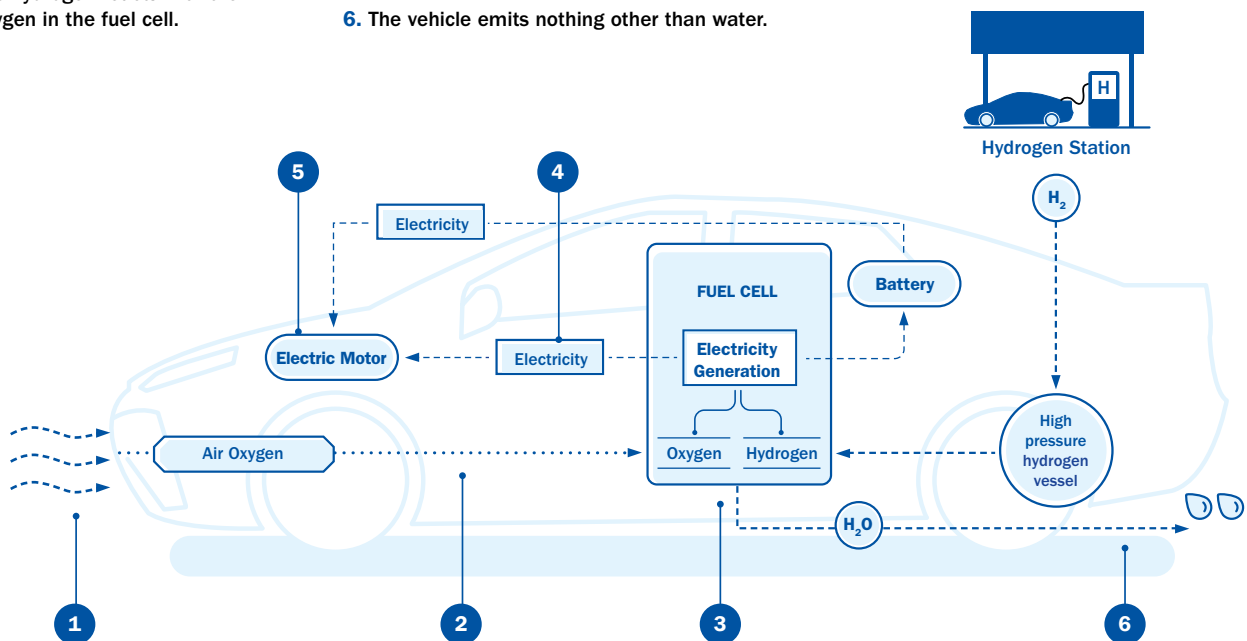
ygen in the fuel cell.

6. The vehicle emits nothing other than water.

H

Hydrogen Station

$H_2$

5

4

Electricity

FUEL CELL

Battery

Electric Motor

Electricity

Electricity Generation

High pressure hydrogen vessel

Air Oxygen

Oxygen

Hydrogen

$H_2O$

1

2

3

6